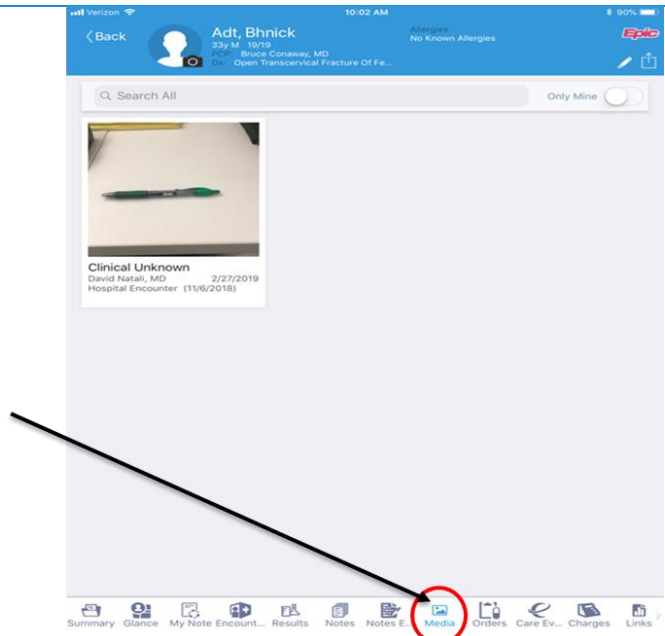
Verizon 10:02 AM 90%

Back

Adt, Bhnick
33y M 19/19
PCP Bruce Conaway, MD
Dx Open Transcervical Fracture Of Fe...

Allergies
No Known Allergies

Epic

Search All

Only Mine

Clinical Unknown
David Natali, MD 2/27/2019
Hospital Encounter (11/6/2018)

Summary Glance My Note Encount... Results Notes Notes E... Media Orders Care Ev... Charges Links